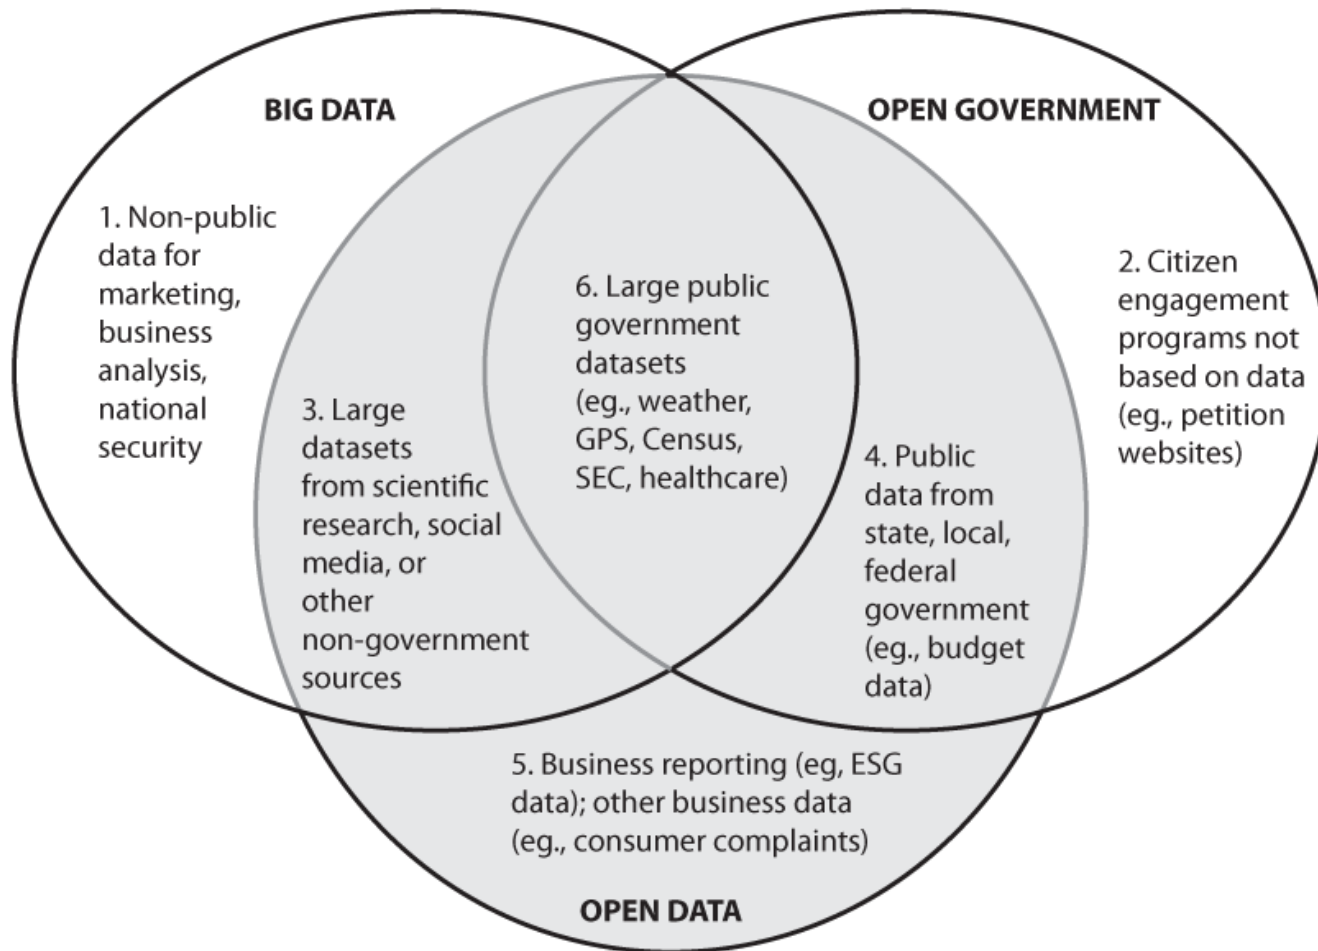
BIG DATA

OPEN GOVERNMENT

1. Non-public data for marketing, business analysis, national security

2. Citizen engagement programs not based on data (eg., petition websites)

6. Large public government datasets (eg., weather, GPS, Census, SEC, healthcare)

3. Large datasets from scientific research, social media, or other non-government sources

4. Public data from state, local, federal government (eg., budget data)

5. Business reporting (eg, ESG data); other business data (eg., consumer complaints)

OPEN DATA